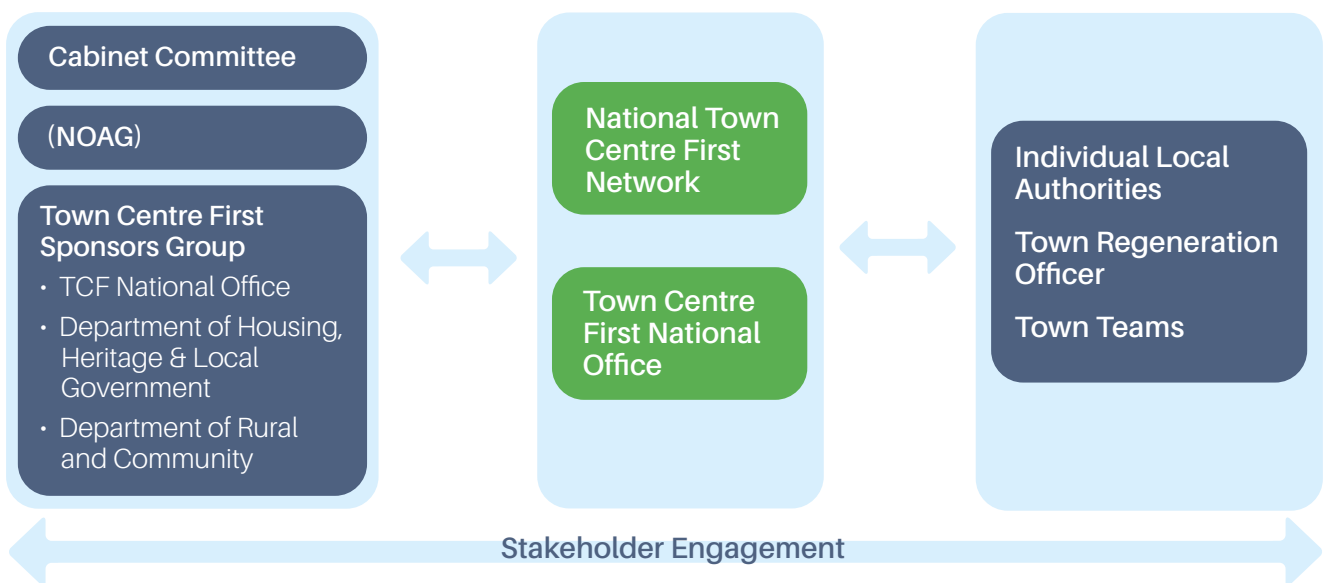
Cabinet Committee

(NOAG)

Town Centre First Sponsors Group

- TCF National Office
- Department of Housing, Heritage & Local Government
- Department of Rural and Community

National Town Centre First Network

Town Centre First National Office

Individual Local Authorities

Town Regeneration Officer

Town Teams

Stakeholder Engagement